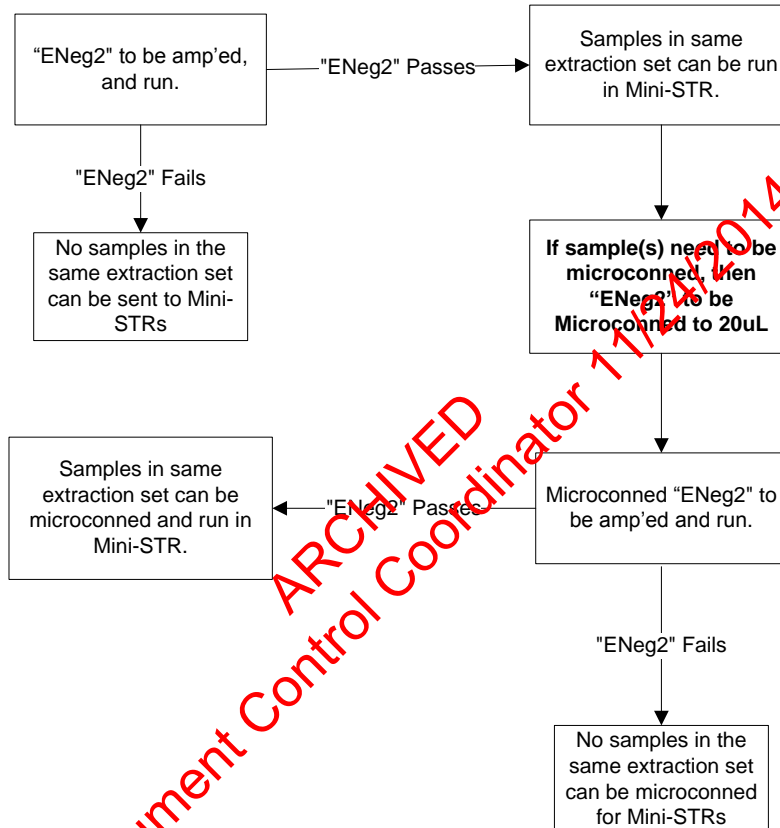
"ENeg2" to be amp'ed, and run.

"ENeg2" Passes

Samples in same extraction set can be run in Mini-STR.

"ENeg2" Fails

No samples in the same extraction set can be sent to Mini-STRs

**If sample(s) need to be microconned, then "ENeg2" to be Microconned to 20uL**

Samples in same extraction set can be microconned and run in Mini-STR.

"ENeg2" Passes

Microconned "ENeg2" to be amp'ed and run.

"ENeg2" Fails

No samples in the same extraction set can be microconned for Mini-STRs

ARCHIVED

ment Control Coordinator 11/24/2014